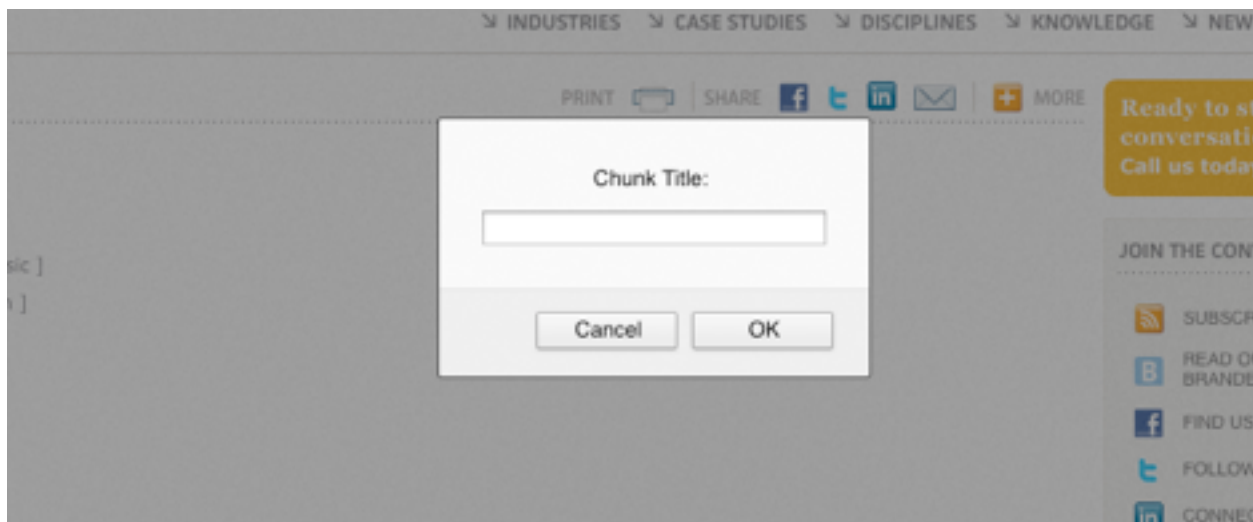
↘ INDUSTRIES ↘ CASE STUDIES ↘ DISCIPLINES ↘ KNOWLEDGE ↘ NEW

PRINT | SHARE | MORE

Ready to st
conversati
Call us toda

sic ]

n ]

Chunk Title:

Cancel OK

JOIN THE CON

SUBSCR

READ O
BRAND

FIND US

FOLLOW

CONNE